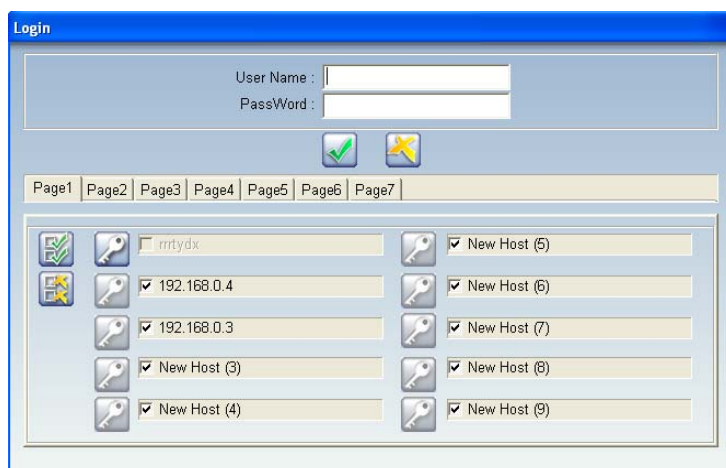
Login

User Name :
PassWord :

Page1 | Page2 | Page3 | Page4 | Page5 | Page6 | Page7

rrrtydx
192.168.0.4
192.168.0.3
New Host (3)
New Host (4)
New Host (5)
New Host (6)
New Host (7)
New Host (8)
New Host (9)